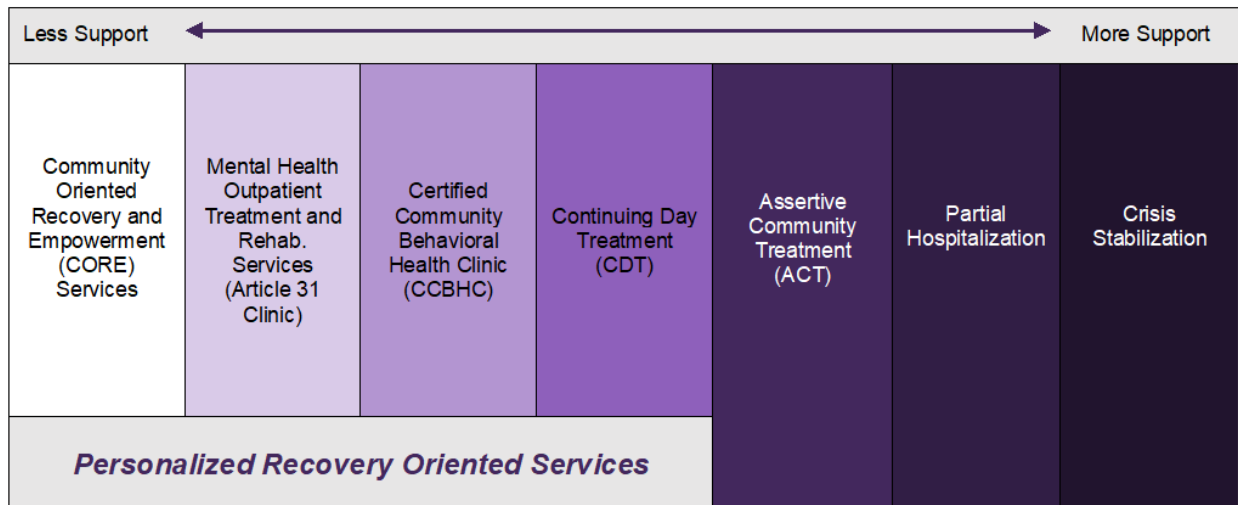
Less Support

More Support

Community Oriented Recovery and Empowerment (CORE) Services

Mental Health Outpatient Treatment and Rehab. Services (Article 31 Clinic)

Certified Community Behavioral Health Clinic (CCBHC)

Continuing Day Treatment (CDT)

Assertive Community Treatment (ACT)

Partial Hospitalization

Crisis Stabilization

Personalized Recovery Oriented Services